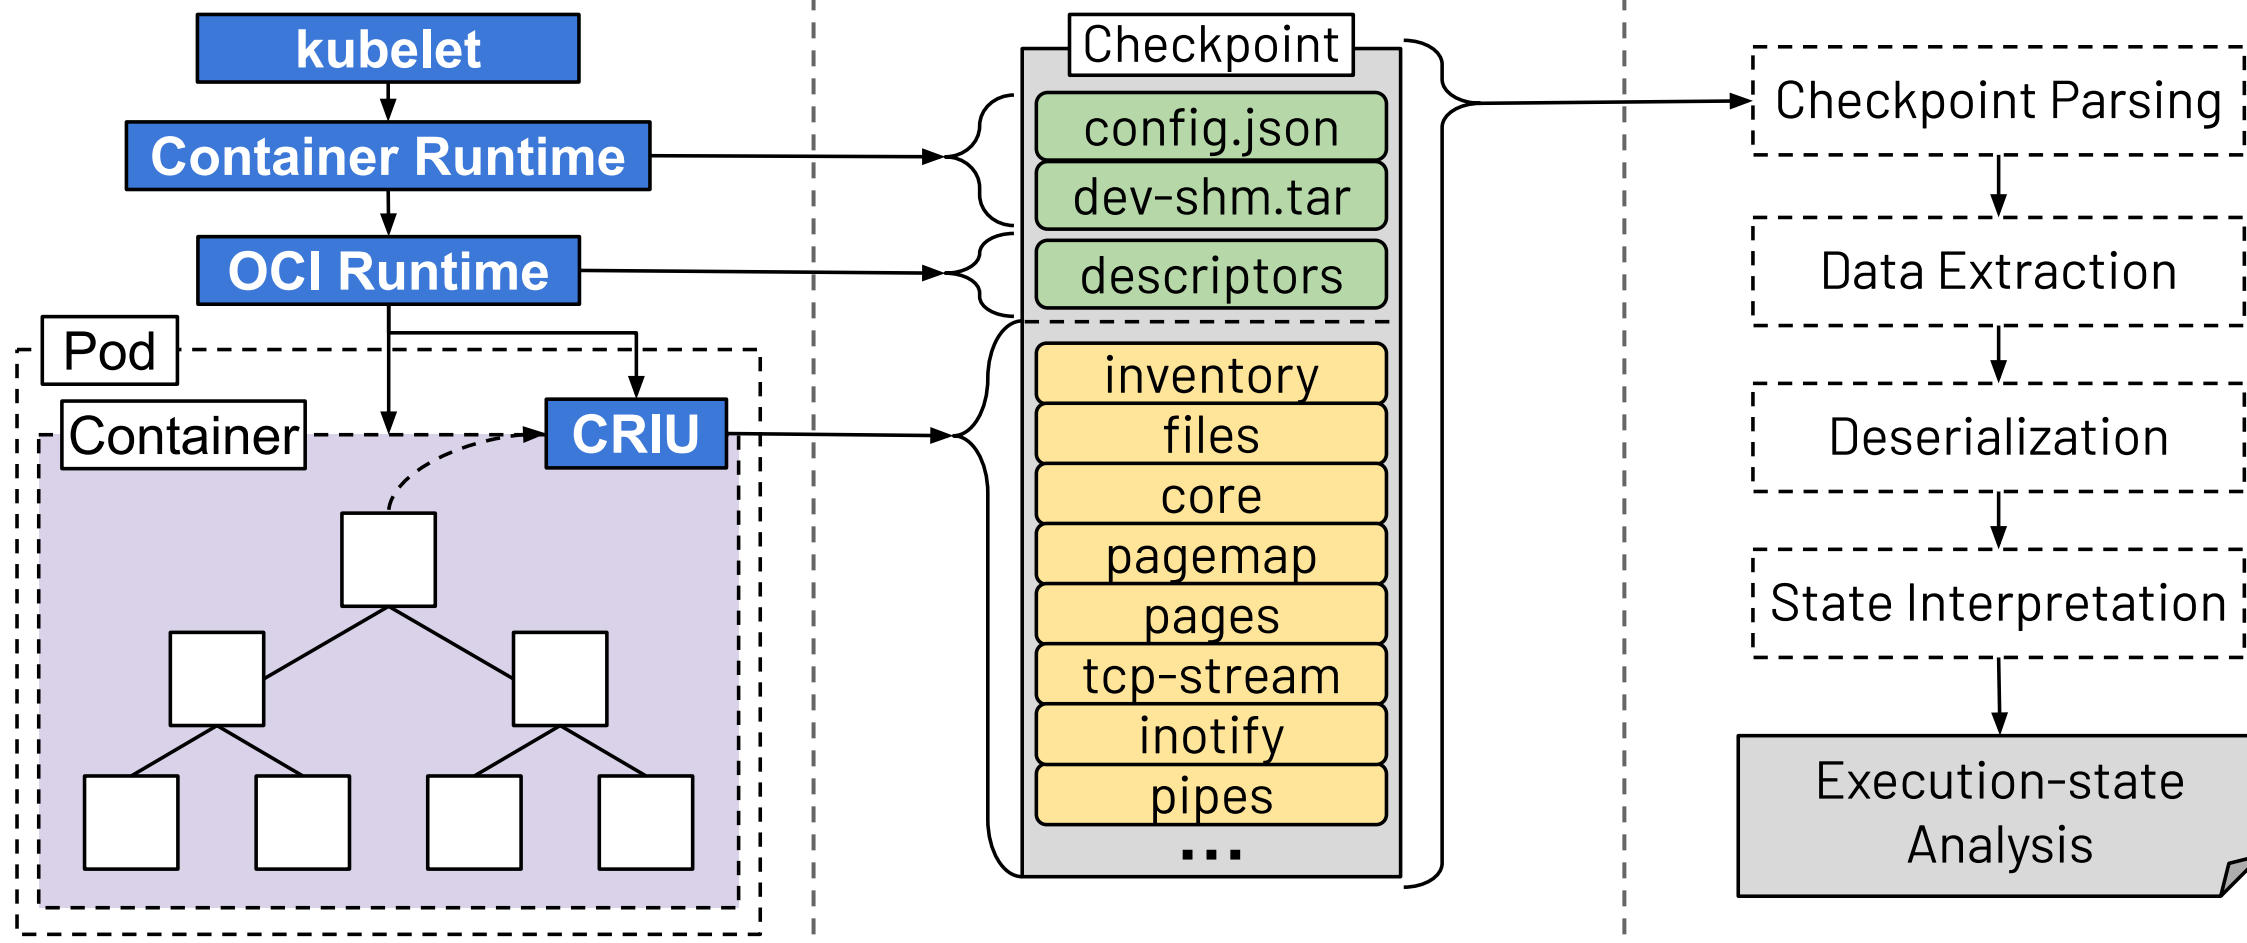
kubelet

Container Runtime

OCI Runtime

Pod

Container

CRIU

Checkpoint

config.json

dev-shm.tar

descriptors

inventory

files

core

pagemap

pages

tcp-stream

inotify

pipes

...

Checkpoint Parsing

Data Extraction

Deserialization

State Interpretation

Execution-state Analysis